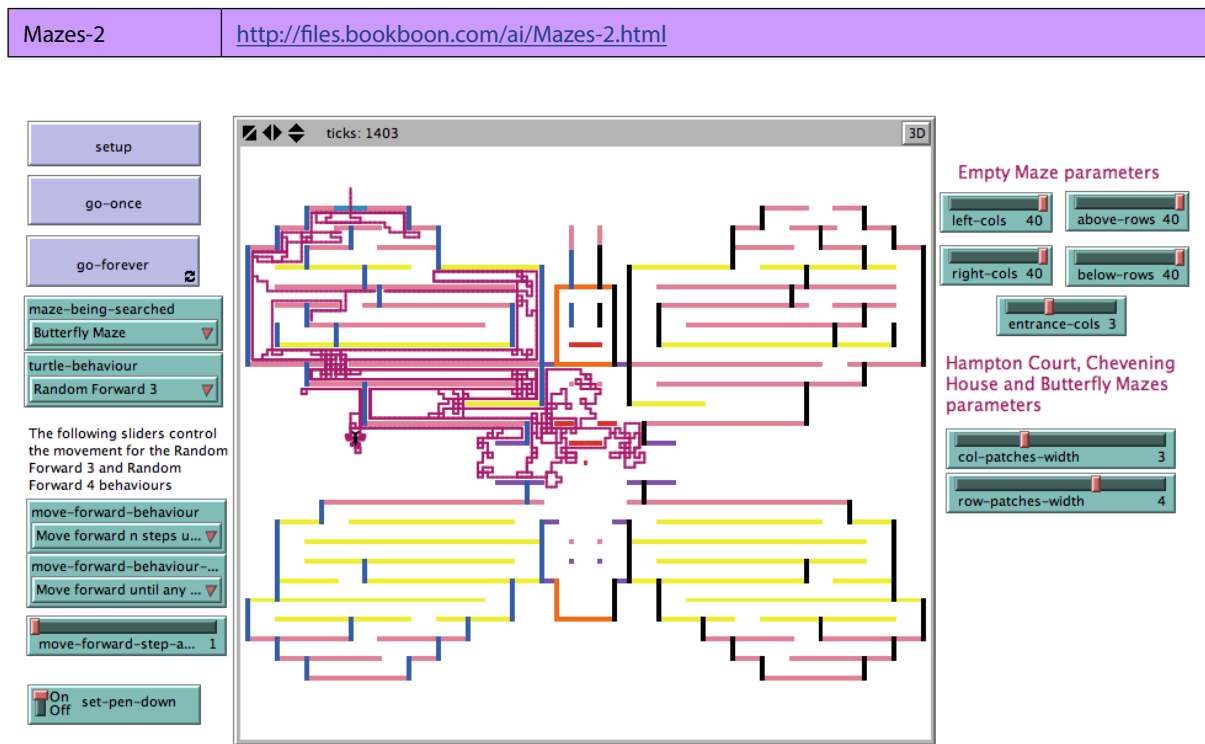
| Mazes-2 | http://files.bookboon.com/ai/Mazes-2.html |
|---|---|

setup

go-once

go-forever

maze-being-searched
Butterfly Maze

turtle-behaviour
Random Forward 3

The following sliders control the movement for the Random Forward 3 and Random Forward 4 behaviours

move-forward-behaviour
Move forward n steps u...

move-forward-behaviour-...
Move forward until any ...

move-forward-step-a... 1

On Off set-pen-down

ticks: 1403

3D

Empty Maze parameters

left-cols 40

above-rows 40

right-cols 40

below-rows 40

entrance-cols 3

Hampton Court, Chevening House and Butterfly Mazes parameters

col-patches-width 3

row-patches-width 4